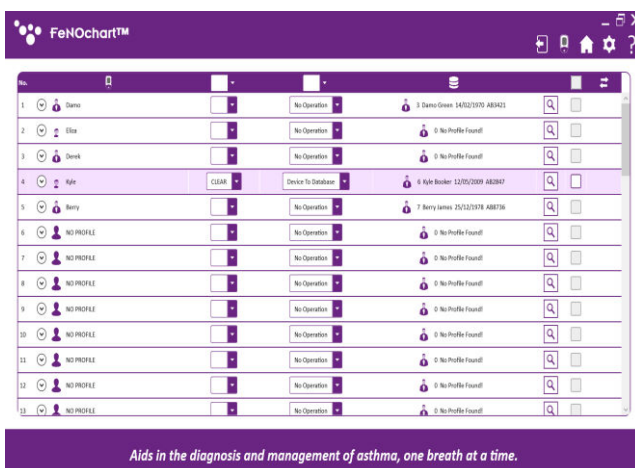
FeNOchart™

| No. | | | | |
|---|---|---|---|---|
| 1 | Damo | | No Operation | 3 Damo Green 14/02/1970 AB3421 |
| 2 | Elice | | No Operation | 0 No Profile Found! |
| 3 | Derek | | No Operation | 0 No Profile Found! |
| 4 | Kyle | CLEAR | Device To Database | 6 Kyle Booker 12/05/2009 AB2847 |
| 5 | Berry | | No Operation | 7 Berry James 25/12/1978 AB8736 |
| 6 | NO PROFILE | | No Operation | 0 No Profile Found! |
| 7 | NO PROFILE | | No Operation | 0 No Profile Found! |
| 8 | NO PROFILE | | No Operation | 0 No Profile Found! |
| 9 | NO PROFILE | | No Operation | 0 No Profile Found! |
| 10 | NO PROFILE | | No Operation | 0 No Profile Found! |
| 11 | NO PROFILE | | No Operation | 0 No Profile Found! |
| 12 | NO PROFILE | | No Operation | 0 No Profile Found! |
| 13 | NO PROFILE | | No Operation | 0 No Profile Found! |

Aids in the diagnosis and management of asthma, one breath at a time.